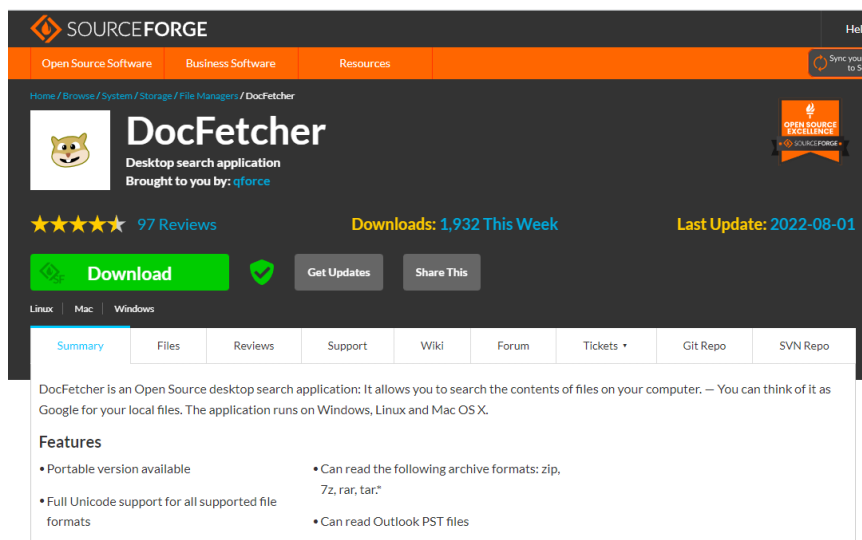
SOURCEFORGE

Hel

Open Source Software Business Software Resources

Sync you to S

Home / Browse / System / Storage / File Managers / DocFetcher

OPEN SOURCE EXCELLENCE SOURCEFORGE

DocFetcher

Desktop search application
Brought to you by: qforce

97 Reviews

Downloads: 1,932 This Week

Last Update: 2022-08-01

Download

Get Updates

Share This

Linux | Mac | Windows

| Summary | Files | Reviews | Support | Wiki | Forum | Tickets ▾ | Git Repo | SVN Repo |
|---|---|---|---|---|---|---|---|---|

DocFetcher is an Open Source desktop search application: It allows you to search the contents of files on your computer. — You can think of it as Google for your local files. The application runs on Windows, Linux and Mac OS X.

Features

• Portable version available

• Full Unicode support for all supported file formats

• Can read the following archive formats: zip, 7z, rar, tar.*

• Can read Outlook PST files